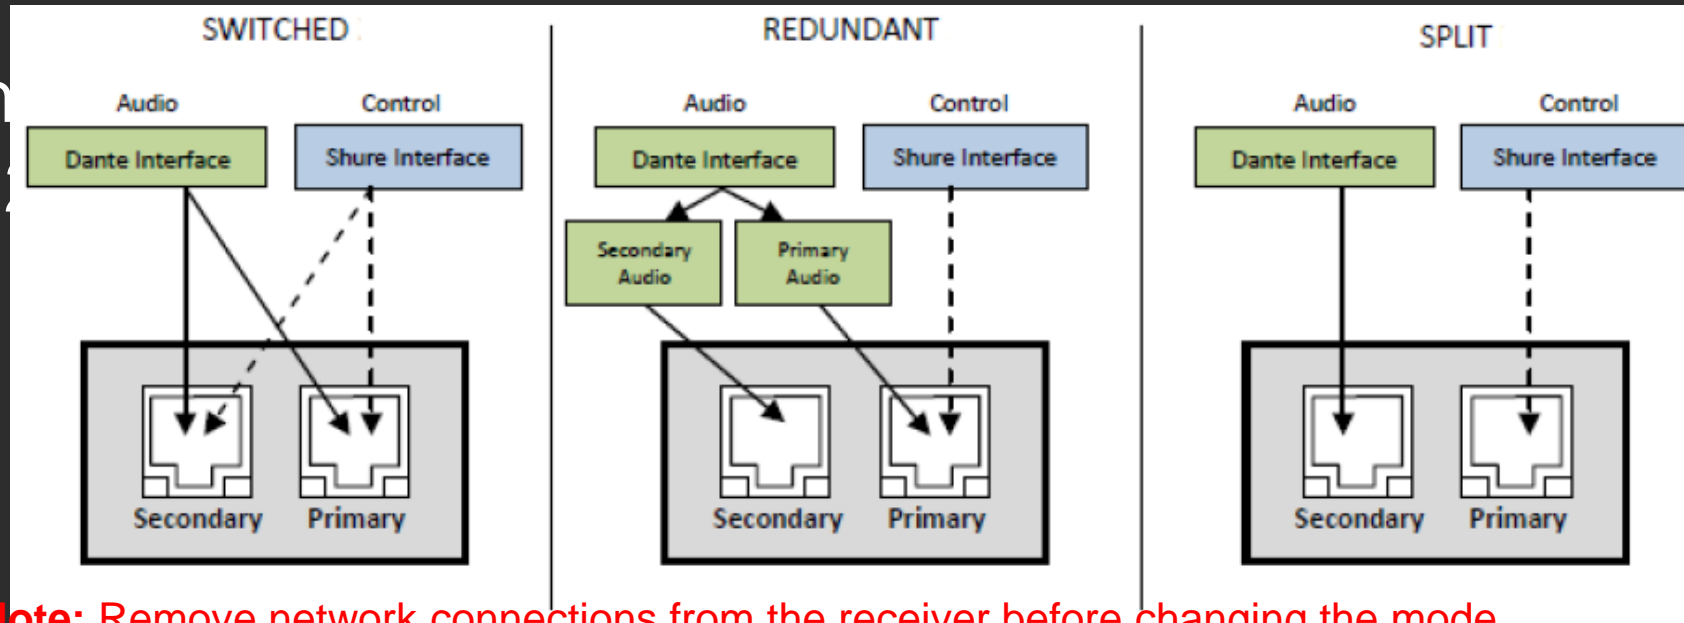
SWITCHED

Audio

Control

Dante Interface

Shure Interface

Secondary

Primary

REDUNDANT

Audio

Control

Dante Interface

Shure Interface

Secondary Audio

Primary Audio

Secondary

Primary

SPLIT

Audio

Control

Dante Interface

Shure Interface

Secondary

Primary

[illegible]ote: Remove network connections from the receiver before changing the mode